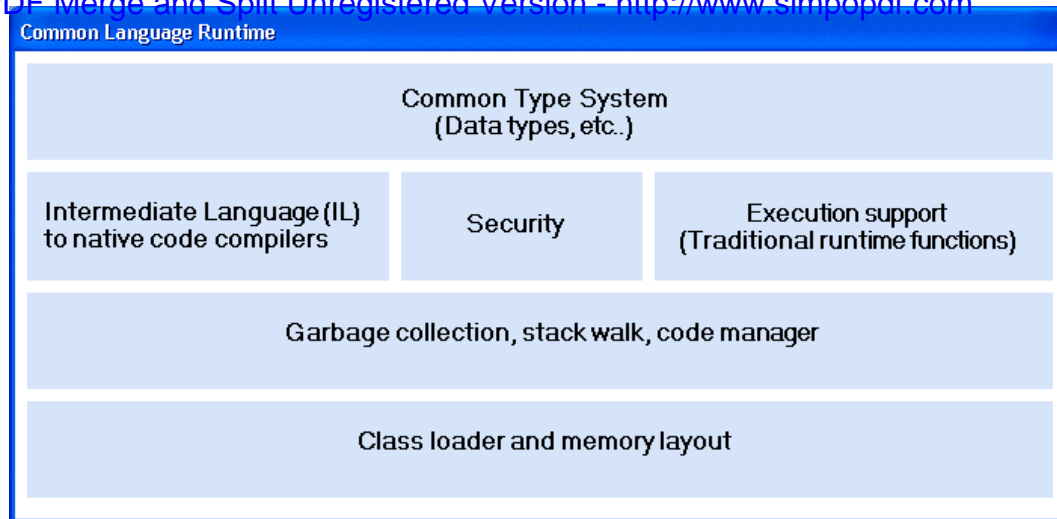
DF Merge and Split Unregistered Version - http://www.simpopdf.com

Common Language Runtime

Common Type System
(Data types, etc..)

Intermediate Language (IL) to native code compilers

Security

Execution support
(Traditional runtime functions)

Garbage collection, stack walk, code manager

Class loader and memory layout